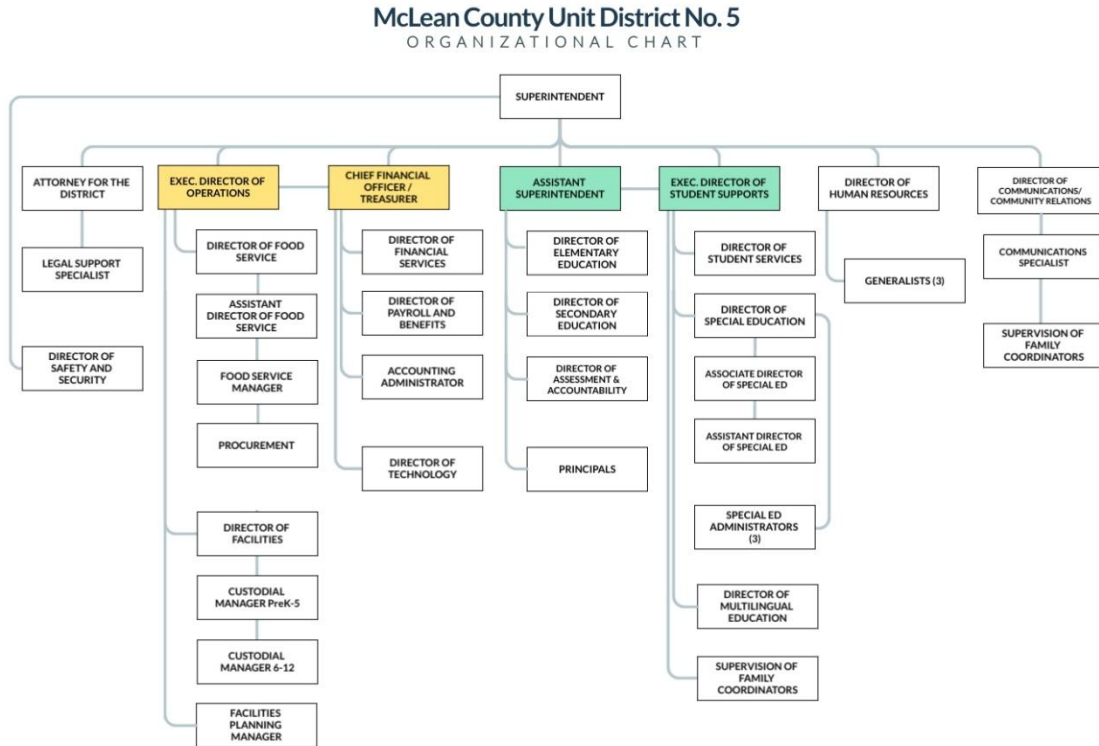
McLean County Unit District No. 5
ORGANIZATIONAL CHART

SUPERINTENDENT

ATTORNEY FOR THE DISTRICT

LEGAL SUPPORT SPECIALIST

DIRECTOR OF SAFETY AND SECURITY

EXEC. DIRECTOR OF OPERATIONS

DIRECTOR OF FOOD SERVICE

ASSISTANT DIRECTOR OF FOOD SERVICE

FOOD SERVICE MANAGER

PROCUREMENT

DIRECTOR OF FACILITIES

CUSTODIAL MANAGER PreK-5

CUSTODIAL MANAGER 6-12

FACILITIES PLANNING MANAGER

CHIEF FINANCIAL OFFICER / TREASURER

DIRECTOR OF FINANCIAL SERVICES

DIRECTOR OF PAYROLL AND BENEFITS

ACCOUNTING ADMINISTRATOR

DIRECTOR OF TECHNOLOGY

ASSISTANT SUPERINTENDENT

DIRECTOR OF ELEMENTARY EDUCATION

DIRECTOR OF SECONDARY EDUCATION

DIRECTOR OF ASSESSMENT & ACCOUNTABILITY

PRINCIPALS

EXEC. DIRECTOR OF STUDENT SUPPORTS

DIRECTOR OF STUDENT SERVICES

DIRECTOR OF SPECIAL EDUCATION

ASSOCIATE DIRECTOR OF SPECIAL ED

ASSISTANT DIRECTOR OF SPECIAL ED

SPECIAL ED ADMINISTRATORS (3)

DIRECTOR OF MULTILINGUAL EDUCATION

SUPERVISION OF FAMILY COORDINATORS

DIRECTOR OF HUMAN RESOURCES

GENERALISTS (3)

DIRECTOR OF COMMUNICATIONS/ COMMUNITY RELATIONS

COMMUNICATIONS SPECIALIST

SUPERVISION OF FAMILY COORDINATORS